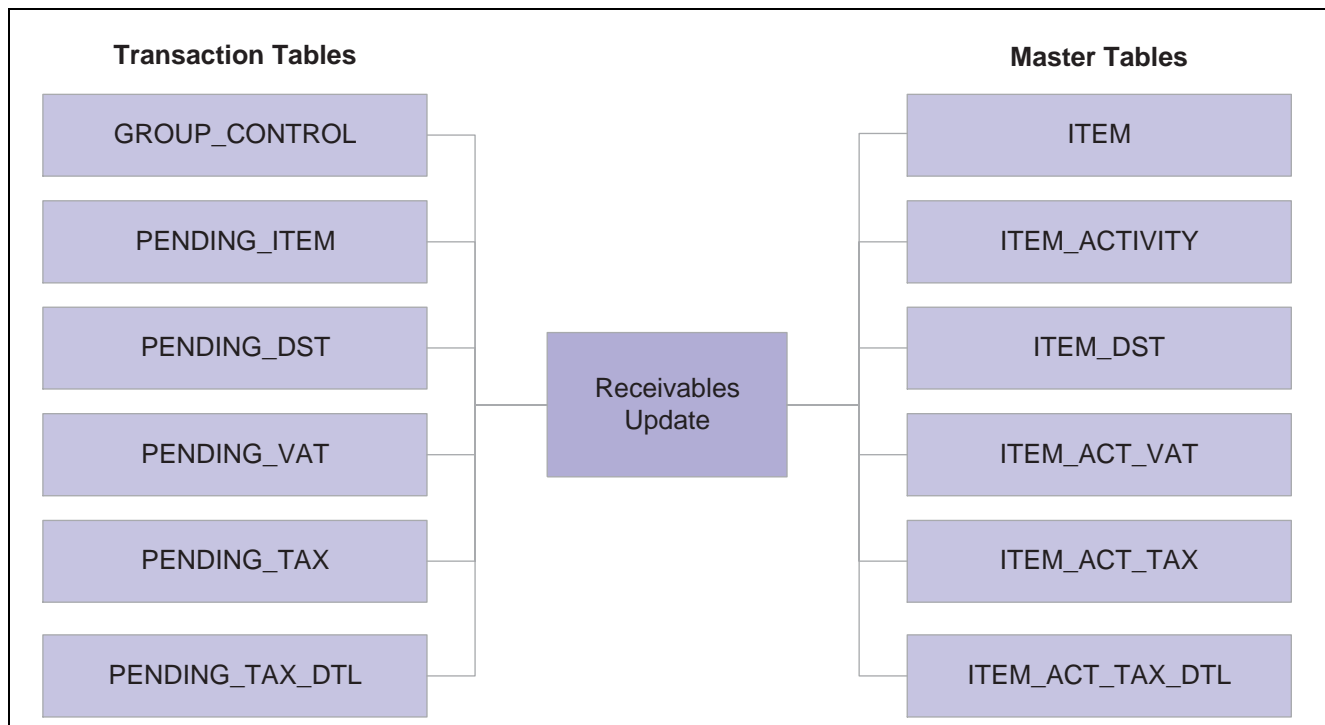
Transaction Tables

GROUP_CONTROL

PENDING_ITEM

PENDING_DST

PENDING_VAT

PENDING_TAX

PENDING_TAX_DTL

Receivables Update

Master Tables

ITEM

ITEM_ACTIVITY

ITEM_DST

ITEM_ACT_VAT

ITEM_ACT_TAX

ITEM_ACT_TAX_DTL